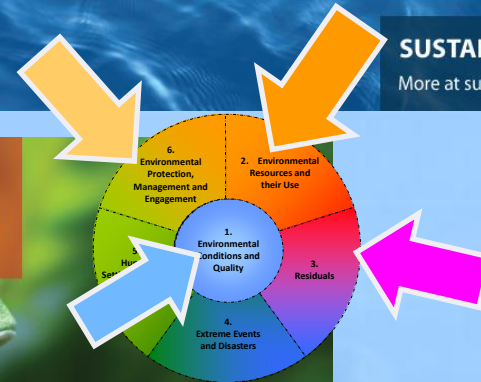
SUSTA

More at su

6. Environmental Protection, Management and Engagement

2. Environmental Resources and their Use

1. Environmental Conditions and Quality

3. Residuals

5. Hu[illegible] Se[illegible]

4. Extreme Events and Disasters